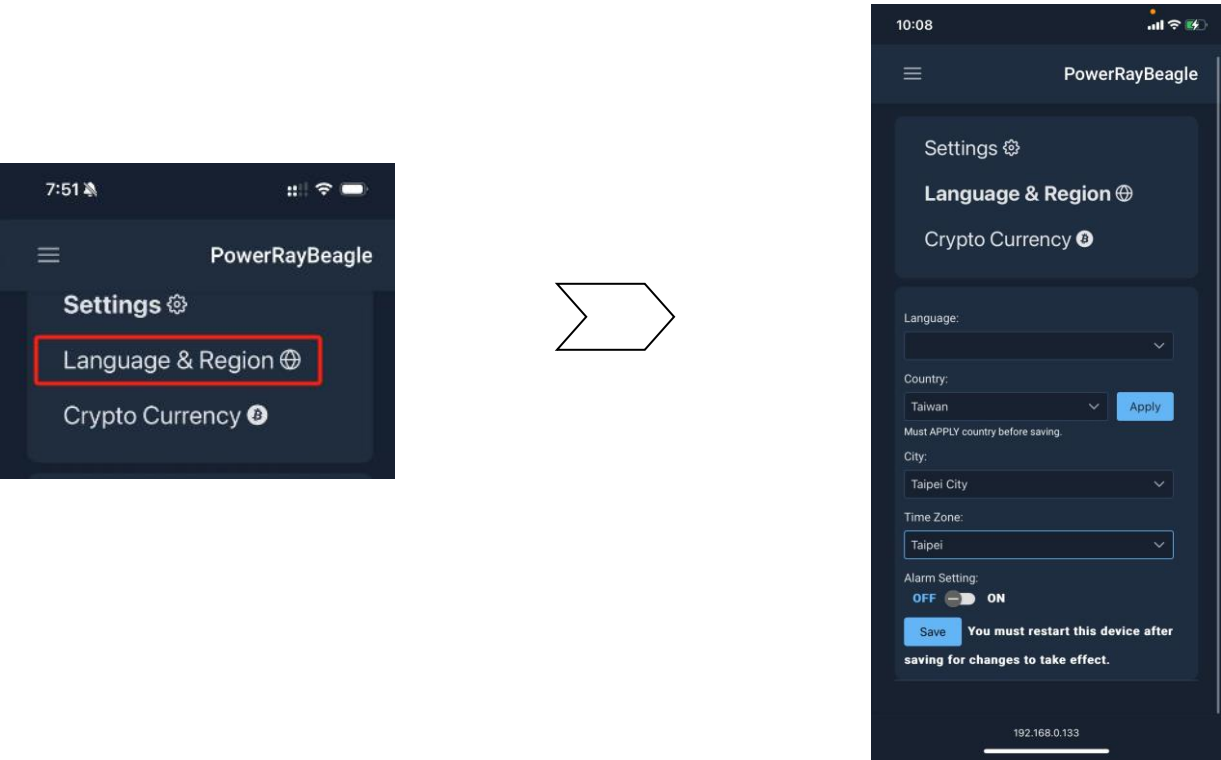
7:51

PowerRayBeagle

Settings

Language & Region

Crypto Currency

10:08

PowerRayBeagle

Settings

Language & Region

Crypto Currency

Language:

Country:

Taiwan

Apply

Must APPLY country before saving.

City:

Taipei City

Time Zone:

Taipei

Alarm Setting:

OFF ON

Save You must restart this device after saving for changes to take effect.

192.168.0.133